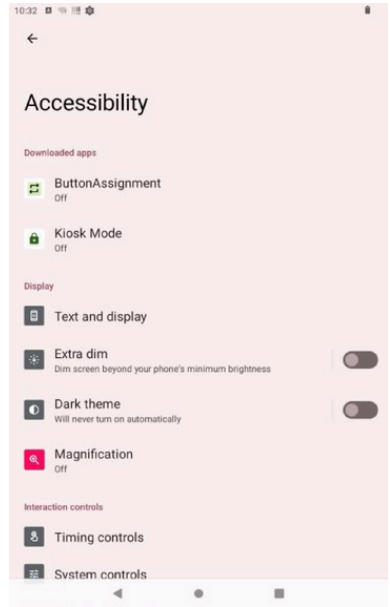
10:32

Accessibility

Downloaded apps

ButtonAssignment
Off

Kiosk Mode
Off

Display

Text and display

Extra dim
Dim screen beyond your phone's minimum brightness

Dark theme
Will never turn on automatically

Magnification
Off

Interaction controls

Timing controls

System controls